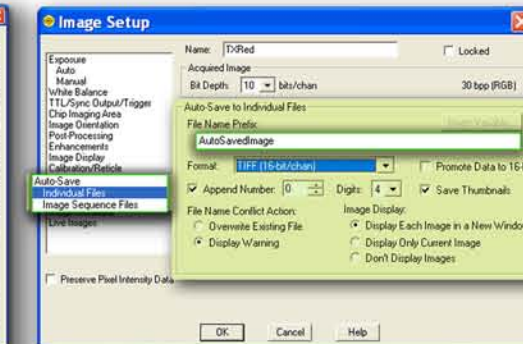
Image Setup

Exposure
Auto
Manual
White Balance
TTL/Sync Output/Trigger
Chip Imaging Area
Image Orientation
Post-Processing
Enhancements
Image Display
Calibration/Reticle
Auto-Save
Individual Files
Image Sequence Files
Live Images

Preserve Pixel Intensity Data

Name: TXRed
Locked

Acquired Image
Bit Depth: 10 bits/chan
30 bpp (RGB)

Auto-Save to Individual Files
File Name Prefix:
AutoSavedImage
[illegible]
Format: TIFF (16-bit/chan)
Promote Data to 16-
Append Number: 0
Digits: 4
Save Thumbnails

File Name Conflict Action:
Overwrite Existing File
Display Warning

Image Display:
Display Each Image in a New Windo
Display Only Current Image
Don't Display Images

OK
Cancel
Help